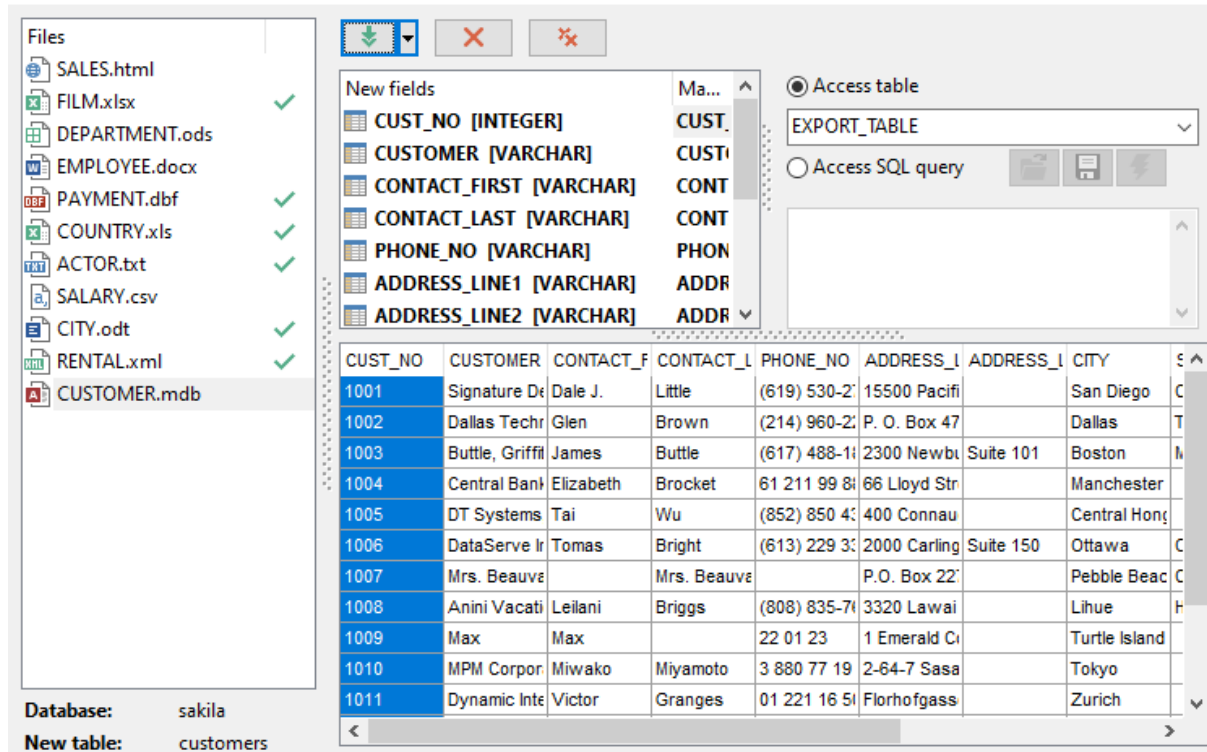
Files
SALES.html
FILM.xlsx
DEPARTMENT.ods
EMPLOYEE.docx
PAYMENT.dbf
COUNTRY.xls
ACTOR.txt
SALARY.csv
CITY.odt
RENTAL.xml
CUSTOMER.mdb

Database: sakila
New table: customers

| New fields | Ma... |
|---|---|
| CUST_NO [INTEGER] | CUST_ |
| CUSTOMER [VARCHAR] | CUST( |
| CONTACT_FIRST [VARCHAR] | CONT |
| CONTACT_LAST [VARCHAR] | CONT |
| PHONE_NO [VARCHAR] | PHON |
| ADDRESS_LINE1 [VARCHAR] | ADDR |
| ADDRESS_LINE2 [VARCHAR] | ADDR |

Access table
EXPORT_TABLE
Access SQL query

| CUST_NO | CUSTOMER | CONTACT_F | CONTACT_L | PHONE_NO | ADDRESS_L | ADDRESS_L | CITY | S |
|---|---|---|---|---|---|---|---|---|
| 1001 | Signature De | Dale J. | Little | (619) 530-2 | 15500 Pacifi | | San Diego | C |
| 1002 | Dallas Techr | Glen | Brown | (214) 960-2 | P. O. Box 47 | | Dallas | T |
| 1003 | Buttle, Griffit | James | Buttle | (617) 488-1 | 2300 Newbu | Suite 101 | Boston | M |
| 1004 | Central Bank | Elizabeth | Brocket | 61 211 99 8 | 66 Lloyd Str | | Manchester | |
| 1005 | DT Systems | Tai | Wu | (852) 850 4 | 400 Connau | | Central Hong | |
| 1006 | DataServe Ir | Tomas | Bright | (613) 229 3 | 2000 Carling | Suite 150 | Ottawa | C |
| 1007 | Mrs. Beauva | | Mrs. Beauva | | P.O. Box 22 | | Pebble Beac | C |
| 1008 | Anini Vacati | Leilani | Briggs | (808) 835-7 | 3320 Lawai | | Lihue | H |
| 1009 | Max | Max | | 22 01 23 | 1 Emerald C | | Turtle Island | |
| 1010 | MPM Corpor | Miwako | Miyamoto | 3 880 77 19 | 2-64-7 Sasa | | Tokyo | |
| 1011 | Dynamic Inte | Victor | Granges | 01 221 16 5 | Florhofgass | | Zurich | |